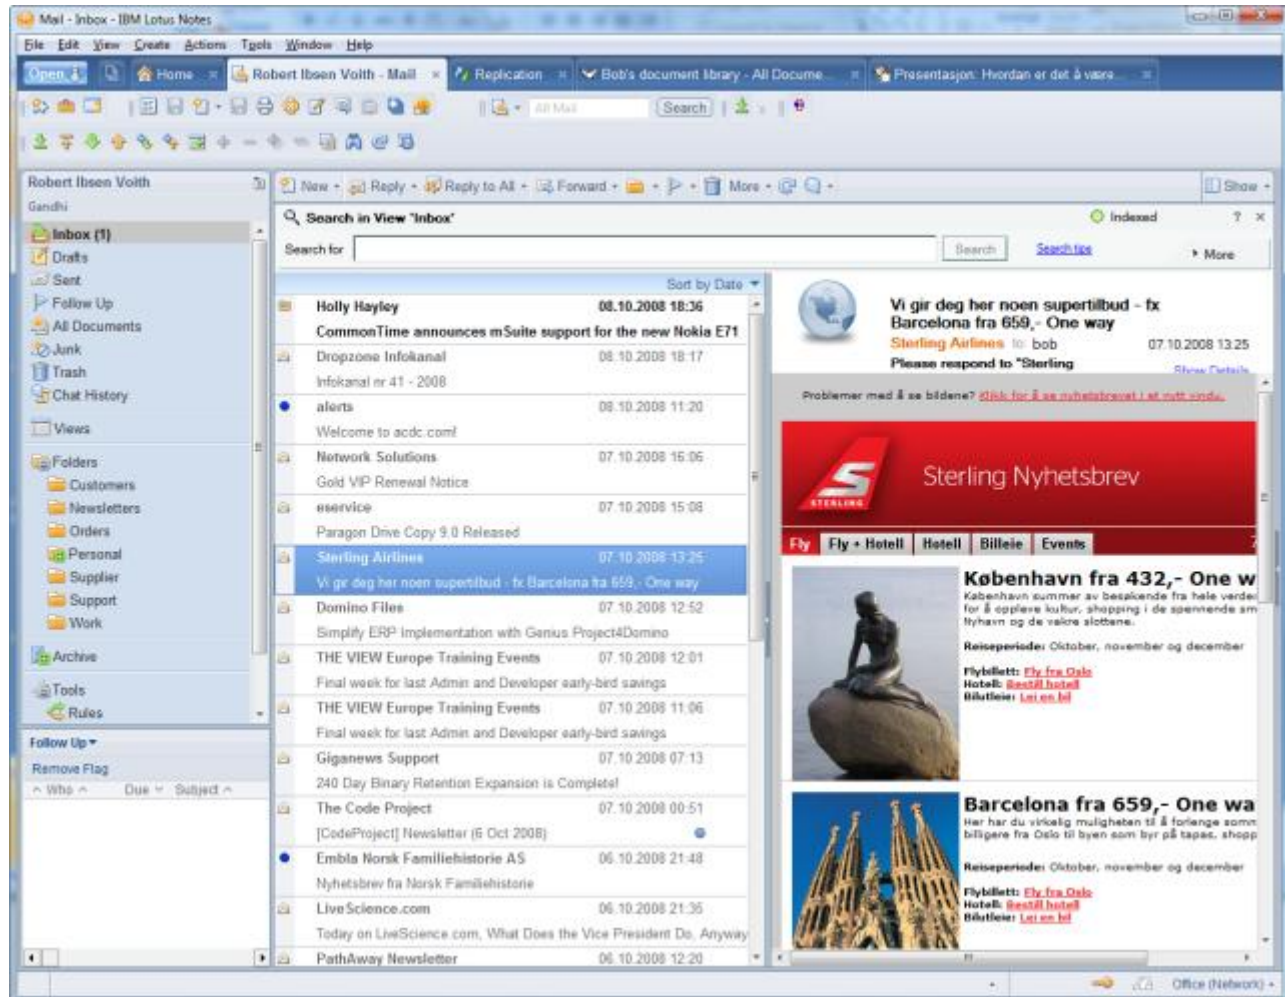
Mail - Inbox - IBM Lotus Notes

File Edit View Create Actions Tools Window Help

Open | Home | Robert Ibsen Voith - Mail | Replication | Bob's document library - All Docume... | Presentasjon: Hvordan er det å være...

All Mail | Search

Robert Ibsen Voith
Gandhi

Inbox (1)
Drafts
Sent
Follow Up
All Documents
Junk
Trash
Chat History
Views
Folders
Customers
Newsletters
Orders
Personal
Supplier
Support
Work
Archive
Tools
Rules

Follow Up
Remove Flag
Who | Due | Subject

New | Reply | Reply to All | Forward | More | Show

Search in View "Inbox"
Indexed
Search for | Search | Search tips | More

Sort by Date

| | |
|---|---|
| Holly Hayley | 08.10.2008 18:36 |
| CommonTime announces mSuite support for the new Nokia E71 | |
| Dropzone Infokanal | 08.10.2008 18:17 |
| Infokanal nr 41 - 2008 | |
| alerts | 08.10.2008 11:20 |
| Welcome to acdc.com! | |
| Network Solutions | 07.10.2008 16:06 |
| Gold VIP Renewal Notice | |
| eservice | 07.10.2008 15:08 |
| Paragon Drive Copy 9.0 Released | |
| Sterling Airlines | 07.10.2008 13:25 |
| Vi gir deg her noen supertilbud - fx Barcelona fra 659,- One way | |
| Domino Files | 07.10.2008 12:52 |
| Simplify ERP Implementation with Genius Project4Domino | |
| THE VIEW Europe Training Events | 07.10.2008 12:01 |
| Final week for last Admin and Developer early-bird savings | |
| THE VIEW Europe Training Events | 07.10.2008 11:06 |
| Final week for last Admin and Developer early-bird savings | |
| Giganews Support | 07.10.2008 07:13 |
| 240 Day Binary Retention Expansion is Complete! | |
| The Code Project | 07.10.2008 00:51 |
| [CodeProject] Newsletter (6 Oct 2008) | |
| Embla Norsk Familiehistorie AS | 06.10.2008 21:48 |
| Nyhetsbrev fra Norsk Familiehistorie | |
| LiveScience.com | 06.10.2008 21:35 |
| Today on LiveScience.com, What Does the Vice President Do, Anyway | |
| PathAway Newsletter | 06.10.2008 12:20 |

Vi gir deg her noen supertilbud - fx Barcelona fra 659,- One way
Sterling Airlines to bob 07.10.2008 13:25
Please respond to "Sterling
Show Details

Problemer med å se bildene? Klikk for å se nyhetsbrevet i et nytt vindu.

STERLING
Sterling Nyhetsbrev

Fly | Fly + Hotell | Hotell | Billeie | Events

København fra 432,- One w
København summer av besøkende fra hele verde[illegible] for å oppleve kultur, shopping i de spennende sm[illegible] Nyhavn og de vakre slottene.
Reiseperiode: Oktober, november og december
Flybillett: Fly fra Oslo
Hotell: Bestill hotell
Bilutleie: Lei en bil

Barcelona fra 659,- One wa
Her har du virkelig muligheten til å forlenge somm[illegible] billigere fra Oslo til byen som byr på tapas, shopp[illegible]
Reiseperiode: Oktober, november og december
Flybillett: Fly fra Oslo
Hotell: Bestill hotell
Bilutleie: Lei en bil

Office (Network)